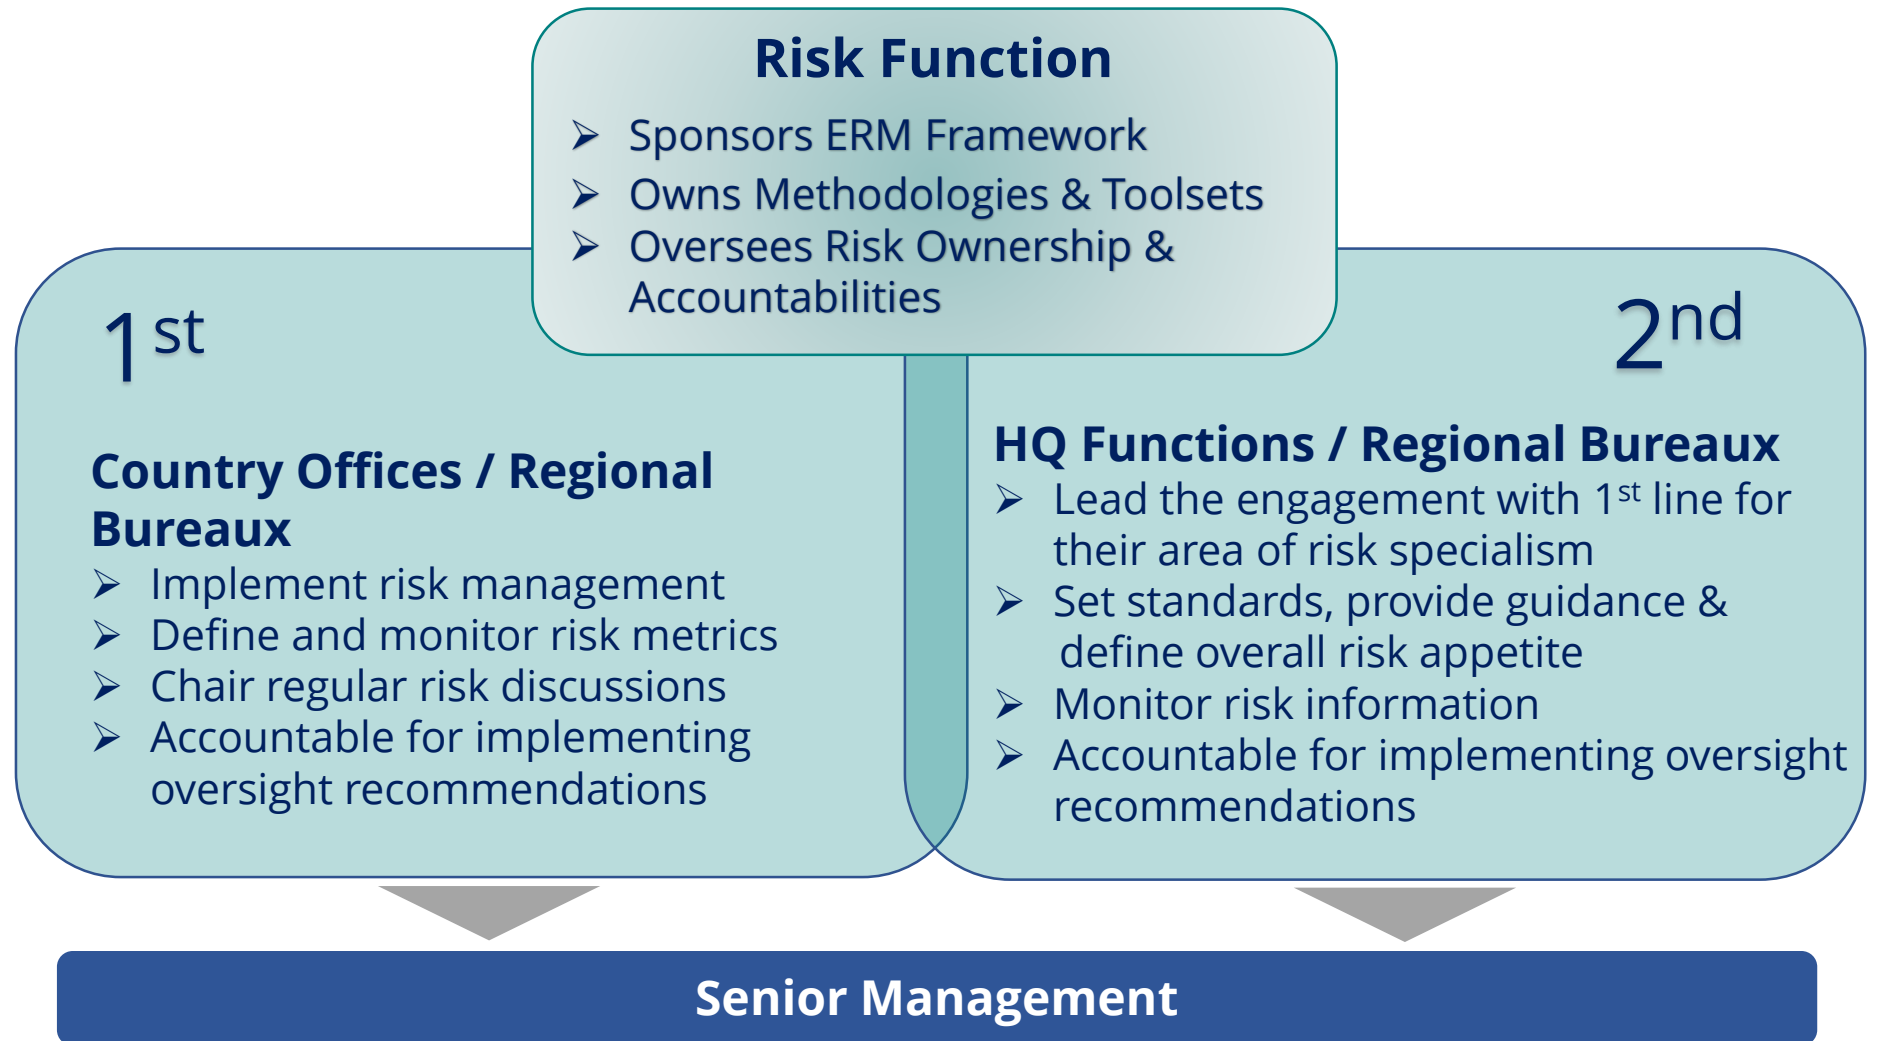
Risk Function

➢ Sponsors ERM Framework
➢ Owns Methodologies & Toolsets
➢ Oversees Risk Ownership & Accountabilities

$1^{st}$

Country Offices / Regional Bureaux

➢ Implement risk management
➢ Define and monitor risk metrics
➢ Chair regular risk discussions
➢ Accountable for implementing oversight recommendations

$2^{nd}$

HQ Functions / Regional Bureaux

➢ Lead the engagement with $1^{st}$ line for their area of risk specialism
➢ Set standards, provide guidance & define overall risk appetite
➢ Monitor risk information
➢ Accountable for implementing oversight recommendations

Senior Management